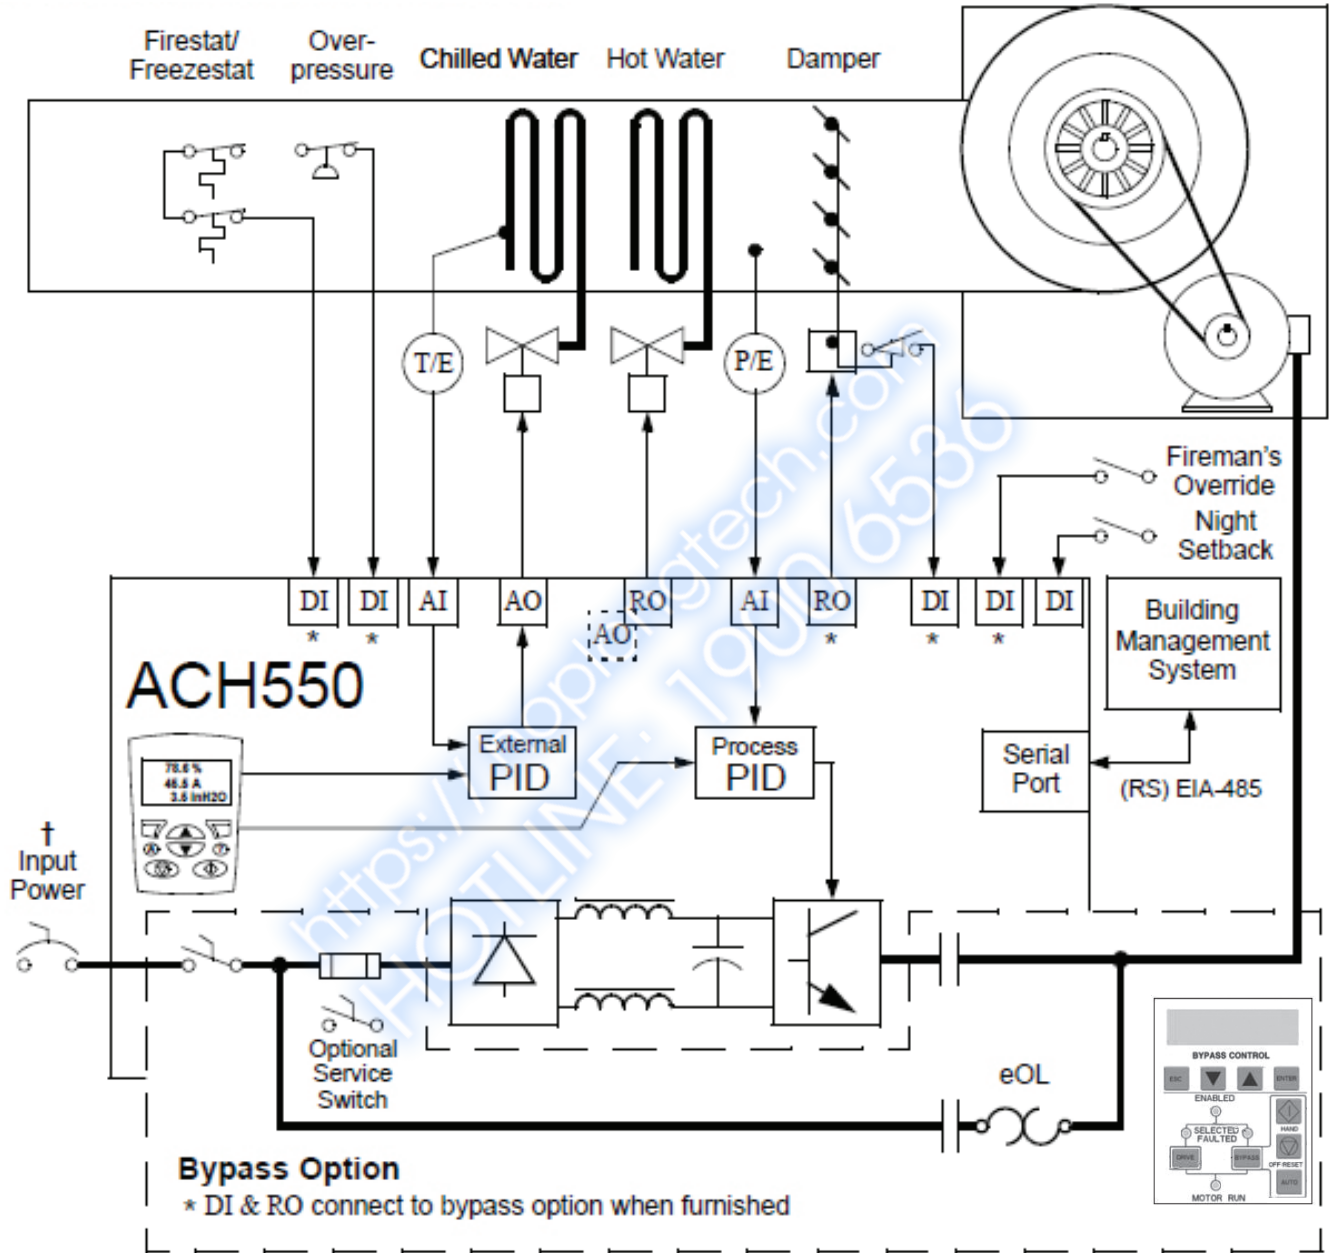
Firestat/ Freezestat

Over-pressure

Chilled Water

Hot Water

Damper

T/E

P/E

Fireman's Override

Night Setback

DI *

DI *

AI

AO

RO

AO

AI

RO *

DI *

DI *

DI

Building Management System

ACH550

78.6 %
46.5 A
3.5 inH2O

External PID

Process PID

Serial Port

(RS) EIA-485

† Input Power

Optional Service Switch

eOL

BYPASS CONTROL
ESC
ENTER
ENABLED
SELECTED
FAULTED
HAND
DRIVE
BYPASS
OFF RESET
AUTO
MOTOR RUN

Bypass Option
* DI & RO connect to bypass option when furnished

https://...tech.com
HOTLINE: 1900 6536